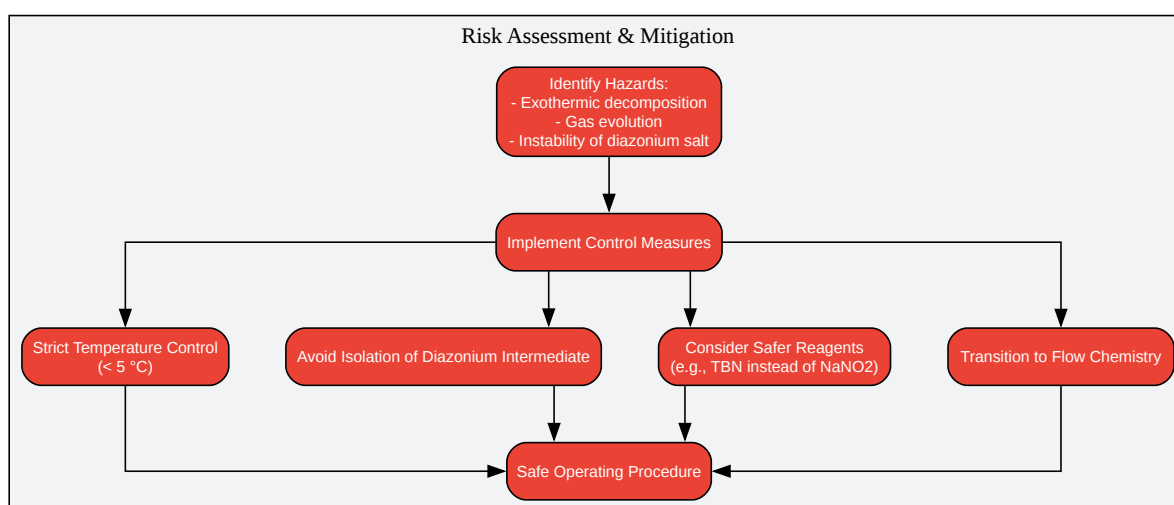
Risk Assessment & Mitigation

Identify Hazards:
- Exothermic decomposition
- Gas evolution
- Instability of diazonium salt

Implement Control Measures

Strict Temperature Control
(< 5 °C)

Avoid Isolation of Diazonium Intermediate

Consider Safer Reagents
(e.g., TBN instead of NaNO2)

Transition to Flow Chemistry

Safe Operating Procedure